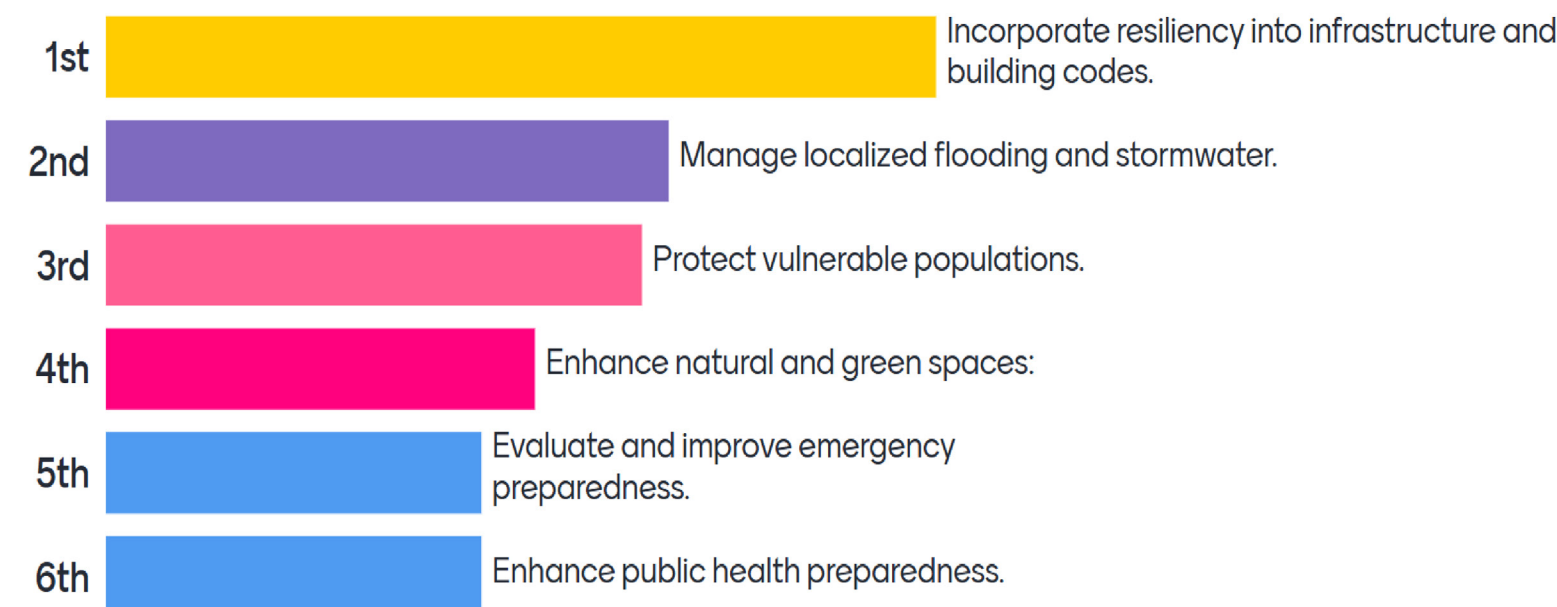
1st Incorporate resiliency into infrastructure and building codes.

2nd Manage localized flooding and stormwater.

3rd Protect vulnerable populations.

4th Enhance natural and green spaces:

5th Evaluate and improve emergency preparedness.

6th Enhance public health preparedness.